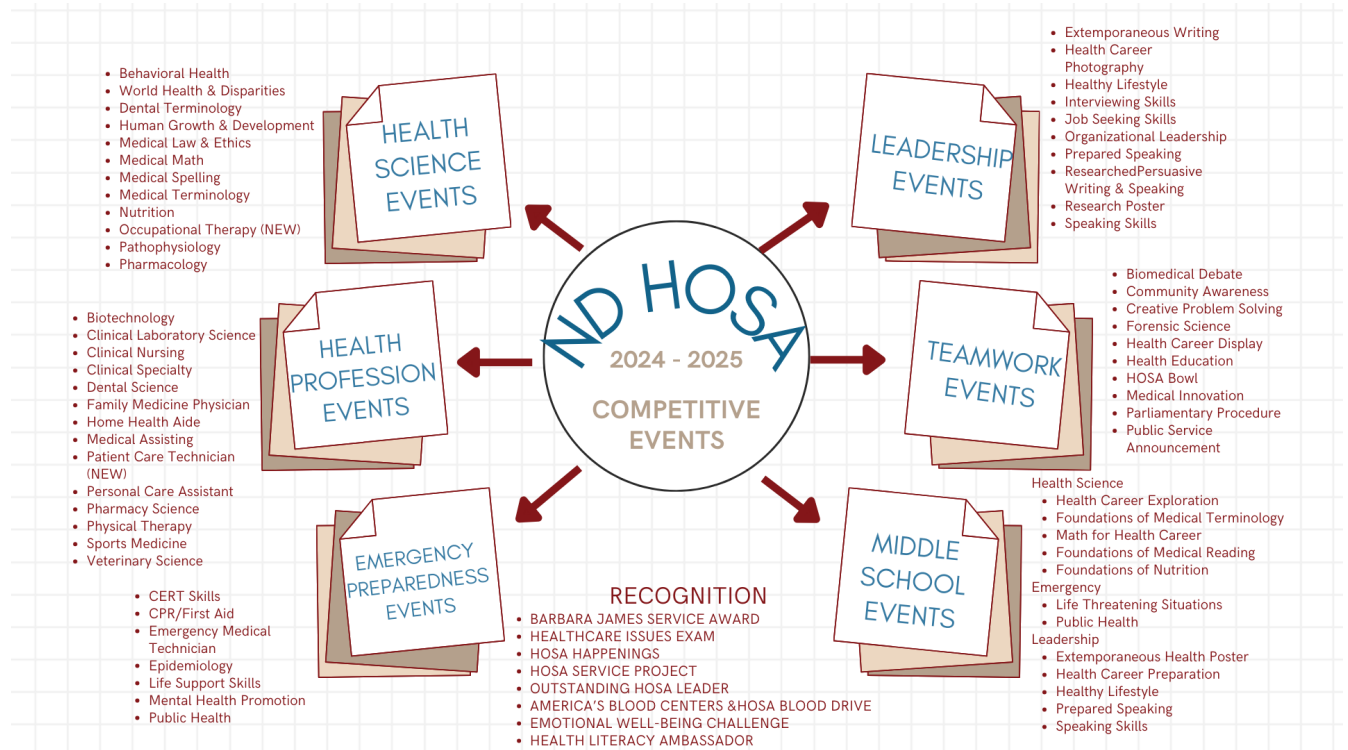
ND HOSA
2024 - 2025
COMPETITIVE EVENTS

HEALTH SCIENCE EVENTS
- Behavioral Health
- World Health & Disparities
- Dental Terminology
- Human Growth & Development
- Medical Law & Ethics
- Medical Math
- Medical Spelling
- Medical Terminology
- Nutrition
- Occupational Therapy (NEW)
- Pathophysiology
- Pharmacology

LEADERSHIP EVENTS
- Extemporaneous Writing
- Health Career Photography
- Healthy Lifestyle
- Interviewing Skills
- Job Seeking Skills
- Organizational Leadership
- Prepared Speaking
- ResearchedPersuasive Writing & Speaking
- Research Poster
- Speaking Skills

HEALTH PROFESSION EVENTS
- Biotechnology
- Clinical Laboratory Science
- Clinical Nursing
- Clinical Specialty
- Dental Science
- Family Medicine Physician
- Home Health Aide
- Medical Assisting
- Patient Care Technician (NEW)
- Personal Care Assistant
- Pharmacy Science
- Physical Therapy
- Sports Medicine
- Veterinary Science

TEAMWORK EVENTS
- Biomedical Debate
- Community Awareness
- Creative Problem Solving
- Forensic Science
- Health Career Display
- Health Education
- HOSA Bowl
- Medical Innovation
- Parliamentary Procedure
- Public Service Announcement

EMERGENCY PREPAREDNESS EVENTS
- CERT Skills
- CPR/First Aid
- Emergency Medical Technician
- Epidemiology
- Life Support Skills
- Mental Health Promotion
- Public Health

MIDDLE SCHOOL EVENTS
Health Science
- Health Career Exploration
- Foundations of Medical Terminology
- Math for Health Career
- Foundations of Medical Reading
- Foundations of Nutrition
Emergency
- Life Threatening Situations
- Public Health
Leadership
- Extemporaneous Health Poster
- Health Career Preparation
- Healthy Lifestyle
- Prepared Speaking
- Speaking Skills

RECOGNITION
- BARBARA JAMES SERVICE AWARD
- HEALTHCARE ISSUES EXAM
- HOSA HAPPENINGS
- HOSA SERVICE PROJECT
- OUTSTANDING HOSA LEADER
- AMERICA'S BLOOD CENTERS &HOSA BLOOD DRIVE
- EMOTIONAL WELL-BEING CHALLENGE
- HEALTH LITERACY AMBASSADOR